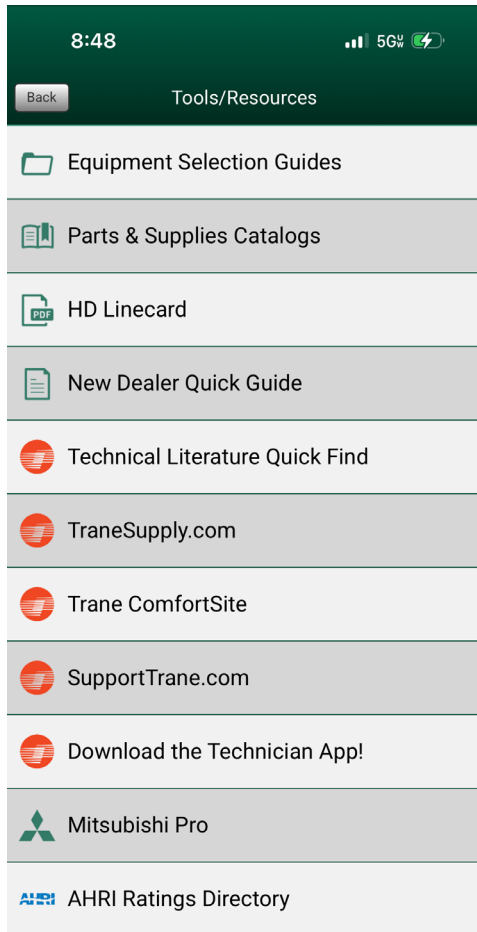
8:48

5G UW

Back

Tools/Resources

Equipment Selection Guides

Parts & Supplies Catalogs

PDF

HD Linecard

New Dealer Quick Guide

Technical Literature Quick Find

TraneSupply.com

Trane ComfortSite

SupportTrane.com

Download the Technician App!

Mitsubishi Pro

AHRI

AHRI Ratings Directory